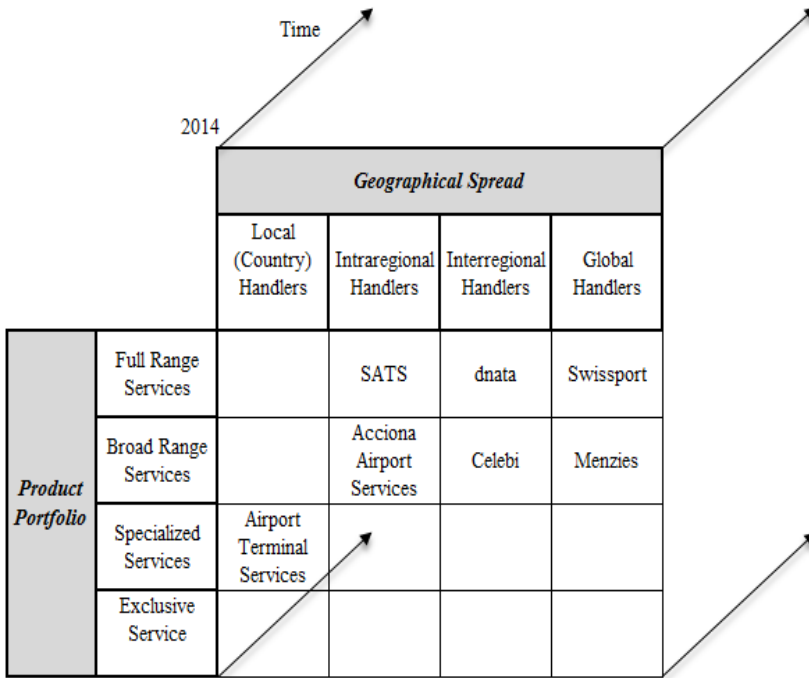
Time

2014

| | | Geographical Spread | | | |
|---|---|---|---|---|---|
| | | Local (Country) Handlers | Intraregional Handlers | Interregional Handlers | Global Handlers |
| Product Portfolio | Full Range Services | | SATS | dnata | Swissport |
| | Broad Range Services | | Acciona Airport Services | Celebi | Menzies |
| | Specialized Services | Airport Terminal Services | | | |
| | Exclusive Service | | | | |